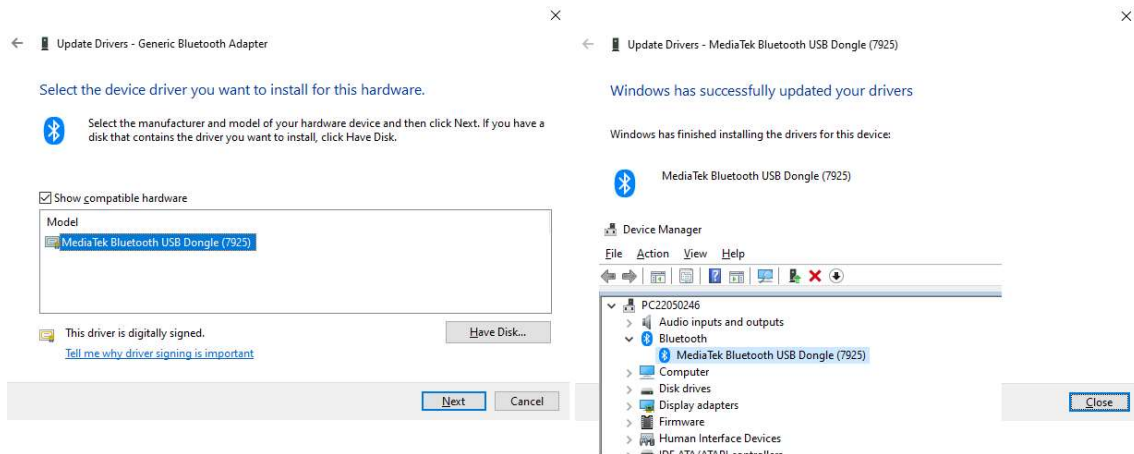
Update Drivers - Generic Bluetooth Adapter

Select the device driver you want to install for this hardware.

Select the manufacturer and model of your hardware device and then click Next. If you have a disk that contains the driver you want to install, click Have Disk.

Show compatible hardware

Model
MediaTek Bluetooth USB Dongle (7925)

This driver is digitally signed.
Tell me why driver signing is important

Have Disk...

Next
Cancel

Update Drivers - MediaTek Bluetooth USB Dongle (7925)

Windows has successfully updated your drivers

Windows has finished installing the drivers for this device:

MediaTek Bluetooth USB Dongle (7925)

Device Manager
File Action View Help

PC22050246
Audio inputs and outputs
Bluetooth
MediaTek Bluetooth USB Dongle (7925)
Computer
Disk drives
Display adapters
Firmware
Human Interface Devices
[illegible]

Close